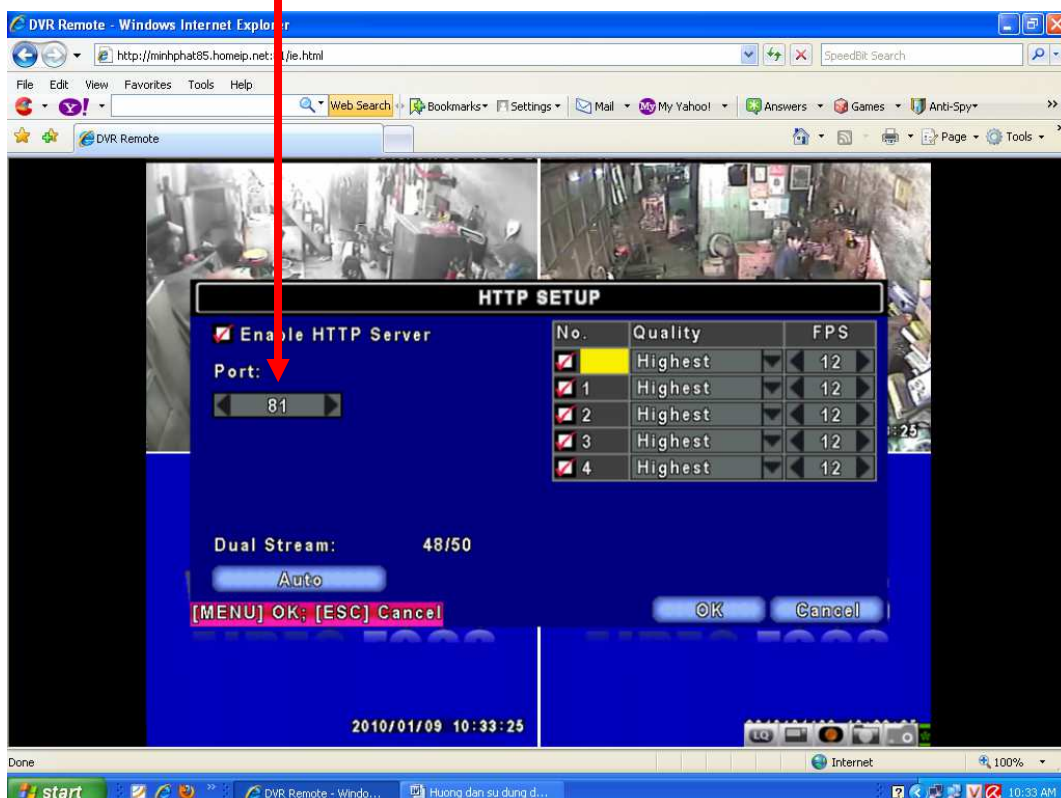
DVR Remote - Windows Internet Explo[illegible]r

http://minhphat85.homeip.net:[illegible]1/ie.html

SpeedBit Search

File Edit View Favorites Tools Help

Web Search Bookmarks Settings Mail My Yahoo! Answers Games Anti-Spy

DVR Remote

Page Tools

HTTP SETUP

Ena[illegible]le HTTP Server

Port:

81

| No. | Quality | FPS |
|---|---|---|
| | Highest | 12 |
| 1 | Highest | 12 |
| 2 | Highest | 12 |
| 3 | Highest | 12 |
| 4 | Highest | 12 |

:25

Dual Stream: 48/50

Auto

[MENU] OK; [ESC] Cancel

OK

Cancel

2010/01/09 10:33:25

Done

Internet

100%

start

DVR Remote - Windo...

Huong dan su dung d...

10:33 AM